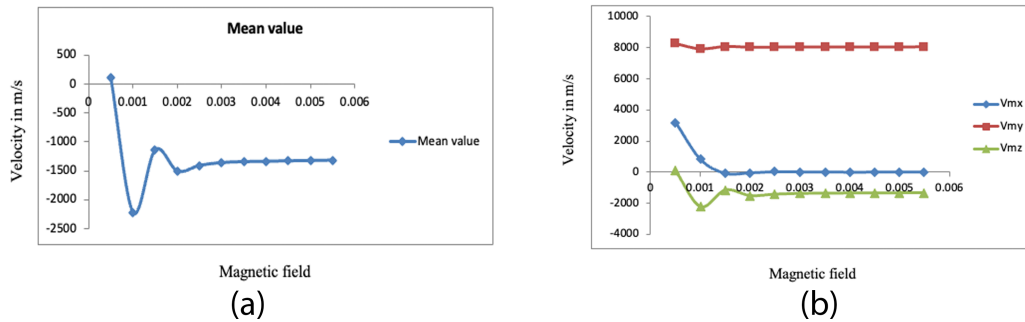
Mean value

500
0
-500
-1000
-1500
-2000
-2500

0
0.001
0.002
0.003
0.004
0.005
0.006

Velocity in m/s

Mean value

Magnetic field

(a)

10000
8000
6000
4000
2000
0
-2000
-4000

0
0.001
0.002
0.003
0.004
0.005
0.006

Velocity in m/s

Vmx
Vmy
Vmz

Magnetic field

(b)